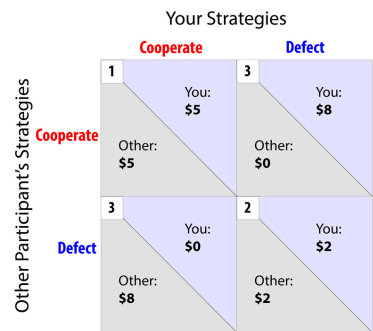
Your Strategies

Cooperate

Defect

Other Participant's Strategies

Cooperate

Defect

| | Cooperate | Defect |
|---|---|---|
| Cooperate | 1 You: \$5 Other: \$5 | 3 You: \$8 Other: \$0 |
| Defect | 3 You: \$0 Other: \$8 | 2 You: \$2 Other: \$2 |